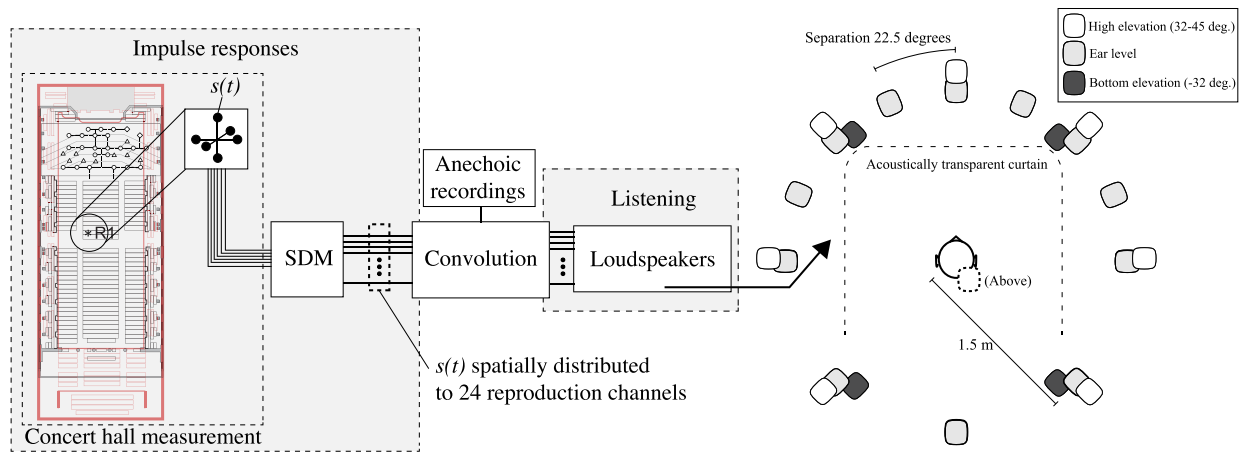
Impulse responses

$s(t)$

R1

Concert hall measurement

SDM

Anechoic recordings

Convolution

Listening

Loudspeakers

$s(t)$ spatially distributed to 24 reproduction channels

Separation 22.5 degrees

High elevation (32-45 deg.)

Ear level

Bottom elevation (-32 deg.)

Acoustically transparent curtain

(Above)

1.5 m